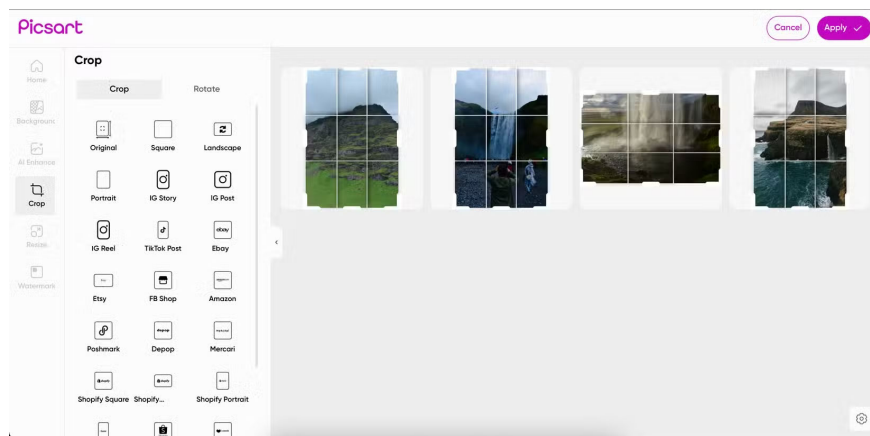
Picsart

Cancel Apply

Home
Background
AI Enhance
Crop
Resize
Watermark

Crop

Crop Rotate

Original Square Landscape
Portrait IG Story IG Post
IG Reel TikTok Post Ebay
Etsy FB Shop Amazon
Poshmark Depop Mercari
Shopify Square Shopify... Shopify Portrait